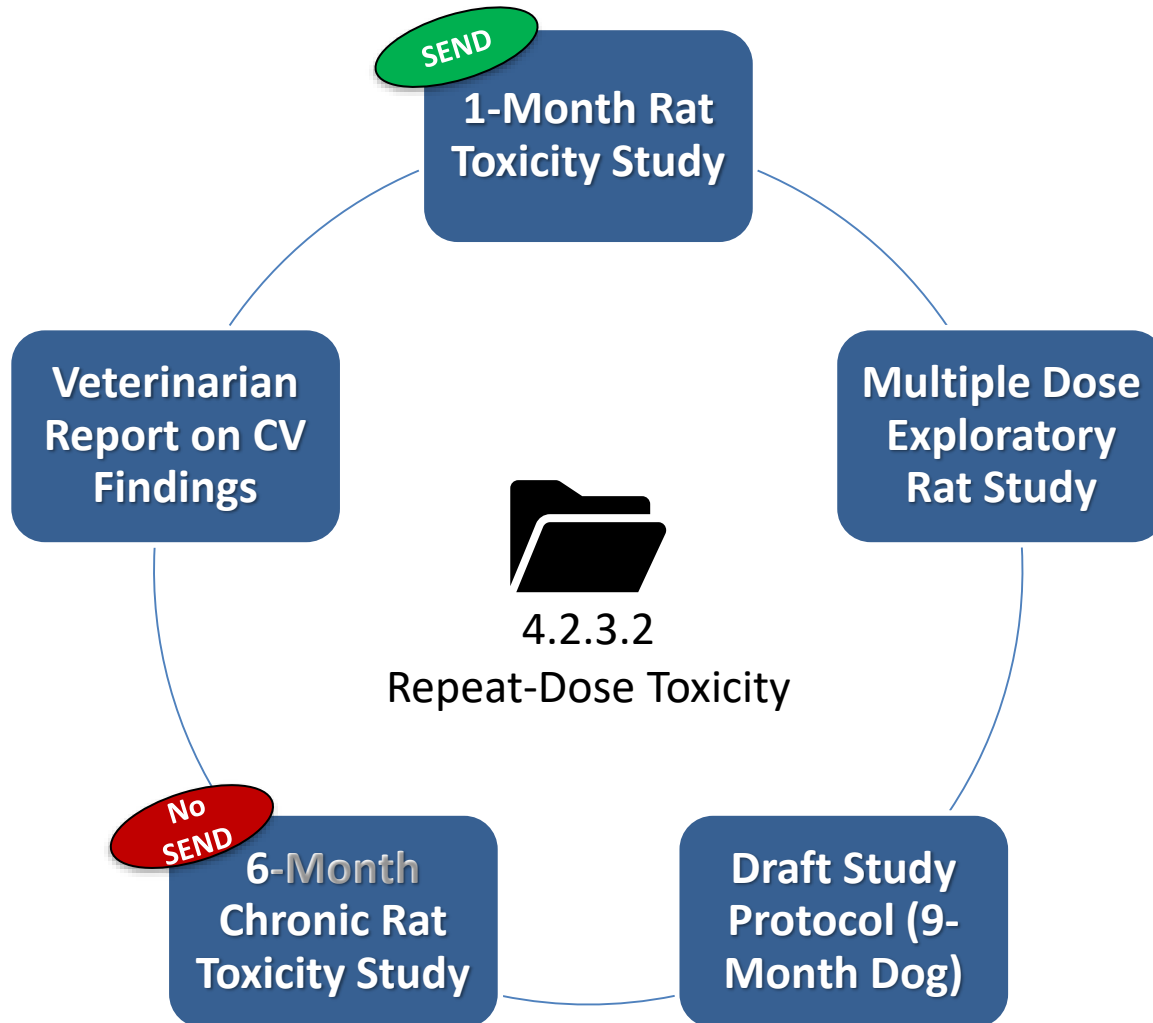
SEND

1-Month Rat Toxicity Study

Multiple Dose Exploratory Rat Study

Draft Study Protocol (9-Month Dog)

No SEND

6-Month Chronic Rat Toxicity Study

Veterinarian Report on CV Findings

4.2.3.2
Repeat-Dose Toxicity